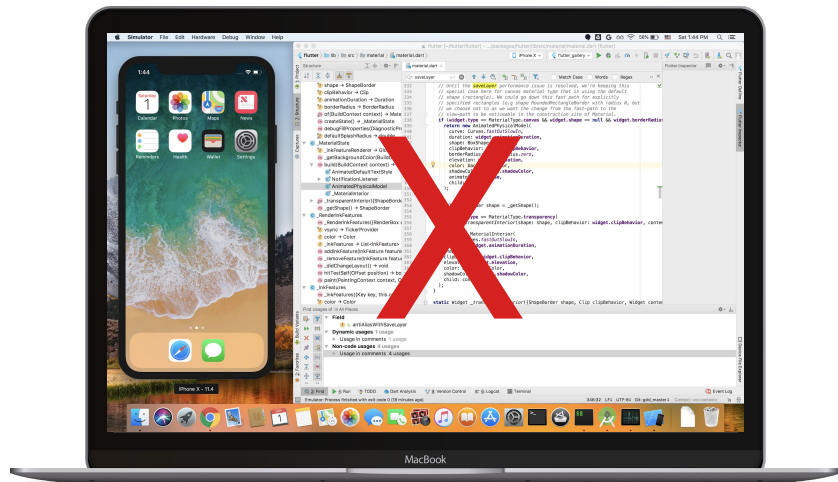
Simulator File Edit Hardware Debug Window Help

Sat 1:44 PM

flutter [~/flutter/flutter] - .../packages/flutter/lib/src/material/material.dart [flutter]

flutter lib src material material.dart

iPhone X Flutter_gallery

Structure

material.dart

saveLayer

Match Case Words Regex

Flutter Inspector

shape → ShapeBorder
clipBehavior → Clip
animationDuration → Duration
borderRadius → BorderRadius
of(BuildContext context) → Material
createState() → _MaterialState
debugFillProperties(DiagnosticPr
defaultRoundedBorderRadius = Border
_MaterialState
_inkFeatureRenderer → GlobalKey
_getBackgroundColor(BuildContext
build(BuildContext context) → Widget
_AnimatedDefaultTextStyle
NotificationListener
AnimatedPhysicalModel
_MaterialInterior
_transparentInterior(ShapeBorder
_getShape() → ShapeBorder
_RenderInkFeatures
_RenderInkFeatures({RenderBox c
vsync → TickerProvider
color → Color
_inkFeatures → List<InkFeature>
addInkFeature(InkFeature feature
_removeFeature(InkFeature feature
_didChangeLayout() → void
hitTestSelf(Offset position) → bo
paint(PaintingContext context, O
_InkFeatures
_InkFeatures({Key key, this
color → Color

// Until the saveLayer performance issue is resolved, we're keeping this
// special case here for canvas material type that is using the default
// shape (rectangle). We could go down this fast path for explicitly
// specified rectangles (e.g shape RoundedRectangleBorder with radius 0, but
// we choose not to as we want the change from the fast-path to the
// slow-path to be noticeable in the construction site of Material.
if (widget.type == MaterialType.canvas && widget.shape == null && widget.borderRadius
return new AnimatedPhysicalModel(
curve: Curves.fastOutSlowIn,
duration: widget.animationDuration,
shape: BoxShape.
clipBehavior: widget.clipBehavior,
borderRadius: BorderRadius.zero,
elevation:
color: backgroundColor,
shadowColor: widget.shadowColor,
animateColor:
child: contents,
);
}

final ShapeBorder shape = _getShape();

if (widget.type == MaterialType.transparency)
return _transparentInterior(shape: shape, clipBehavior: widget.clipBehavior, conte

return new _MaterialInterior(
curve: Curves.fastOutSlowIn,
duration: widget.animationDuration,
shape: shape,
clipBehavior: widget.clipBehavior,
elevation: widget.elevation,
color: backgroundColor,
shadowColor: widget.shadowColor,
child: contents,
);
}

static Widget _transparentInterior({ShapeBorder shape, Clip clipBehavior, Widget content

Find Usages of in All Places
Field
antiAliasWithSaveLayer
Dynamic usages 1 usage
Usage in comments 1 usage
Non-code usages 4 usages
Usage in comments 4 usages

Find Run TODO Dart Analysis Version Control Logcat Terminal Event Log

Simulator: Process finished with exit code 0 (78 minutes ago)

Git: gold_master

1:44

Calendar
1
Photos
Maps
News
Reminders
Health
Wallet
Settings

iPhone X – 11.4

MacBook